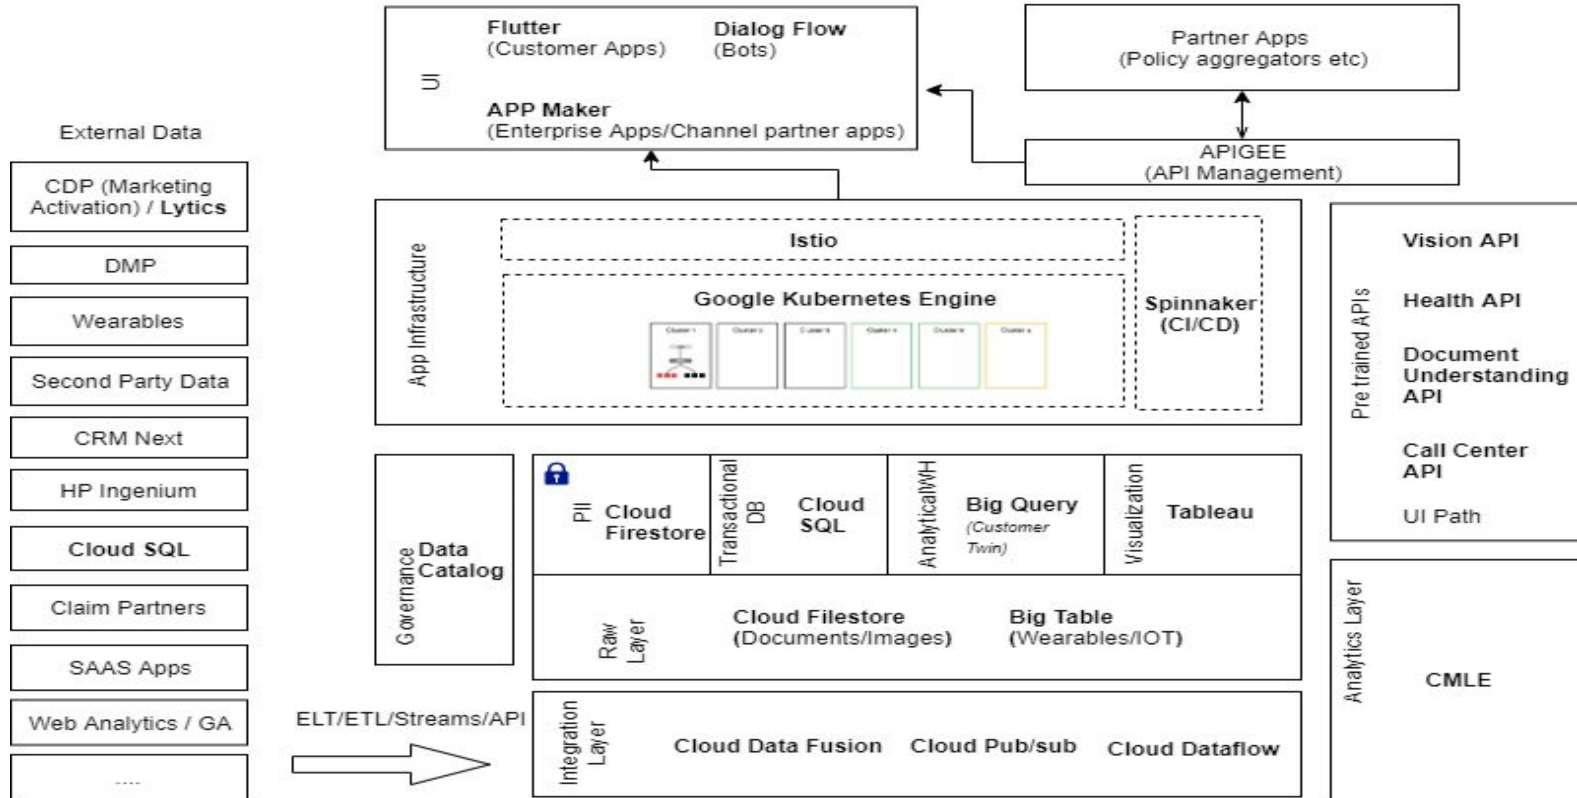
UI

Flutter
(Customer Apps)

Dialog Flow
(Bots)

APP Maker
(Enterprise Apps/Channel partner apps)

Partner Apps
(Policy aggregators etc)

APIGEE
(API Management)

External Data

CDP (Marketing Activation) / Lytics

DMP

Wearables

Second Party Data

CRM Next

HP Ingenium

Cloud SQL

Claim Partners

SAAS Apps

Web Analytics / GA

....

App Infrastructure

Istio

Google Kubernetes Engine

Spinnaker
(CI/CD)

Pre trained APIs

Vision API

Health API

Document Understanding API

Call Center API

UI Path

Governance Data Catalog

PII Cloud Firestore

Transactional DB Cloud SQL

AnalyticalWH Big Query
(Customer Twin)

Visualization Tableau

Raw Layer

Cloud Filestore
(Documents/Images)

Big Table
(Wearables/IOT)

Analytics Layer

CMLE

ELT/ETL/Streams/API

Integration Layer

Cloud Data Fusion

Cloud Pub/sub

Cloud Dataflow